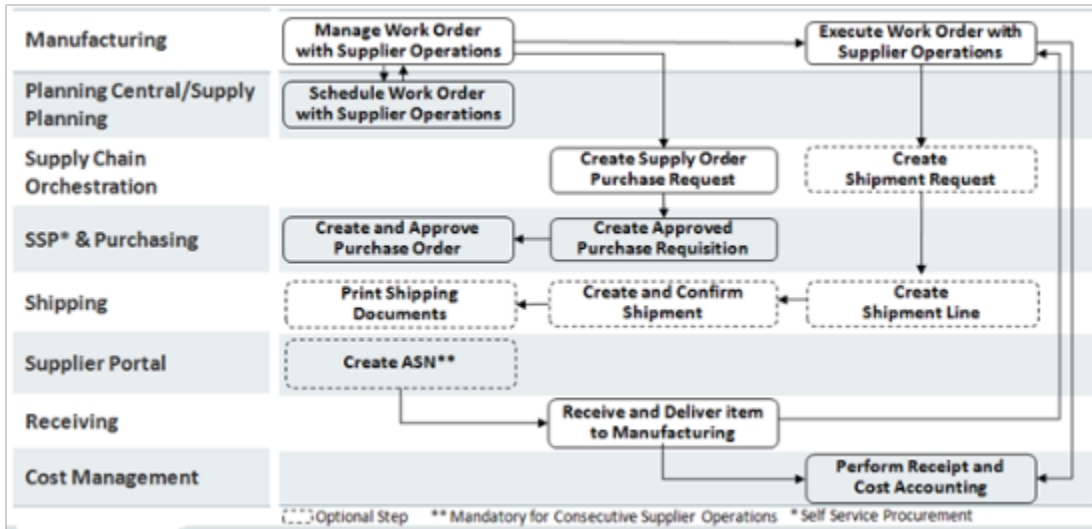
Manufacturing

Manage Work Order with Supplier Operations

Execute Work Order with Supplier Operations

Planning Central/Supply Planning

Schedule Work Order with Supplier Operations

Supply Chain Orchestration

Create Supply Order Purchase Request

Create Shipment Request

SSP* & Purchasing

Create and Approve Purchase Order

Create Approved Purchase Requisition

Shipping

Print Shipping Documents

Create and Confirm Shipment

Create Shipment Line

Supplier Portal

Create ASN**

Receiving

Receive and Deliver item to Manufacturing

Cost Management

Perform Receipt and Cost Accounting

Optional Step ** Mandatory for Consecutive Supplier Operations * Self Service Procurement